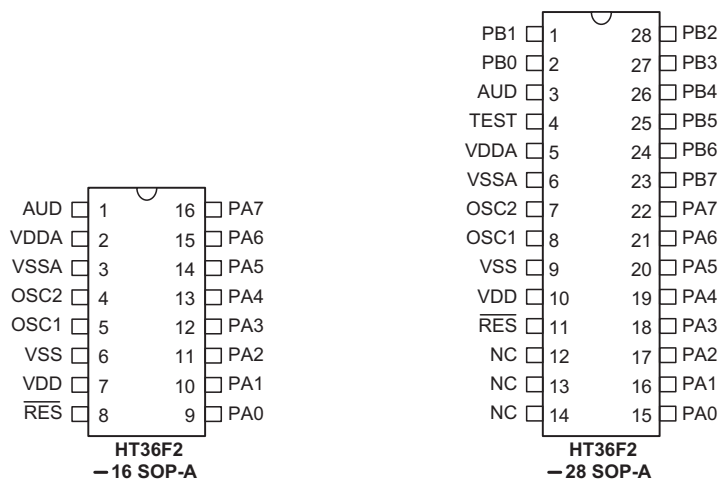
AUD 1
VDDA 2
VSSA 3
OSC2 4
OSC1 5
VSS 6
VDD 7
$\overline{RES}$ 8

16 PA7
15 PA6
14 PA5
13 PA4
12 PA3
11 PA2
10 PA1
9 PA0

HT36F2
—16 SOP-A

PB1 1
PB0 2
AUD 3
TEST 4
VDDA 5
VSSA 6
OSC2 7
OSC1 8
VSS 9
VDD 10
$\overline{RES}$ 11
NC 12
NC 13
NC 14

28 PB2
27 PB3
26 PB4
25 PB5
24 PB6
23 PB7
22 PA7
21 PA6
20 PA5
19 PA4
18 PA3
17 PA2
16 PA1
15 PA0

HT36F2
—28 SOP-A